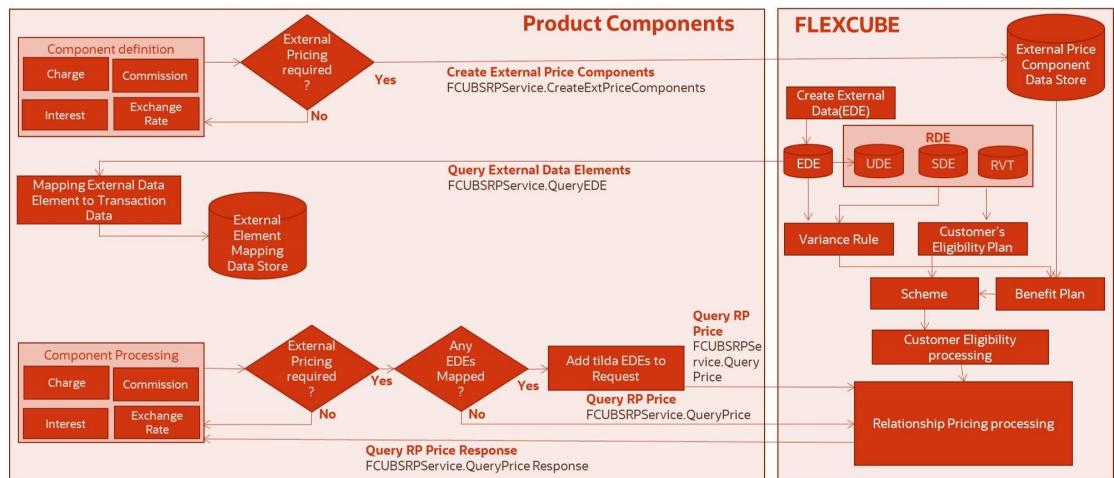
Product Components

FLEXCUBE

Component definition

Charge

Commission

Interest

Exchange Rate

External Pricing required ?

Yes

No

Create External Price Components
FCUBSRPService.CreateExtPriceComponents

External Price Component Data Store

Create External Data(EDE)

RDE

EDE

UDE

SDE

RVT

Query External Data Elements
FCUBSRPService.QueryEDE

Mapping External Data Element to Transaction Data

External Element Mapping Data Store

Variance Rule

Customer's Eligibility Plan

Scheme

Benefit Plan

Customer Eligibility processing

Component Processing

Charge

Commission

Interest

Exchange Rate

External Pricing required ?

Yes

No

Any EDEs Mapped ?

Yes

No

Add tilda EDEs to Request

Query RP Price
FCUBSRPService.Query Price

Query RP Price
FCUBSRPService.QueryPrice

Relationship Pricing processing

Query RP Price Response
FCUBSRPService.QueryPrice Response